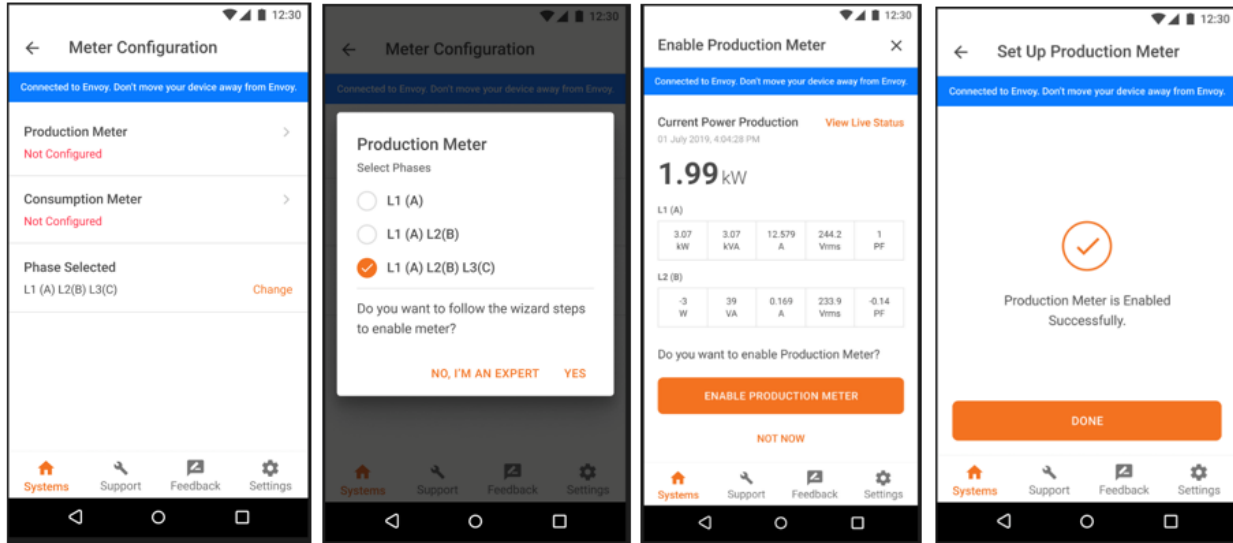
12:30

Meter Configuration

Connected to Envoy. Don't move your device away from Envoy.

Production Meter
Not Configured

Consumption Meter
Not Configured

Phase Selected
L1 (A) L2(B) L3(C)
Change

Systems Support Feedback Settings

12:30

Meter Configuration

Connected to Envoy. Don't move your device away from Envoy.

Production Meter
Select Phases

L1 (A)

L1 (A) L2(B)

L1 (A) L2(B) L3(C)

Do you want to follow the wizard steps to enable meter?

NO, I'M AN EXPERT YES

Systems Support Feedback Settings

12:30

Enable Production Meter

Connected to Envoy. Don't move your device away from Envoy.

Current Power Production
01 July 2019, 4:04:28 PM
View Live Status

1.99 kW

L1 (A)

| 3.07 kW | 3.07 kVA | 12.579 A | 244.2 Vrms | 1 PF |
|---|---|---|---|---|

L2 (B)

| -3 W | 39 VA | 0.169 A | 233.9 Vrms | -0.14 PF |
|---|---|---|---|---|

Do you want to enable Production Meter?

ENABLE PRODUCTION METER

NOT NOW

Systems Support Feedback Settings

12:30

Set Up Production Meter

Connected to Envoy. Don't move your device away from Envoy.

Production Meter is Enabled Successfully.

DONE

Systems Support Feedback Settings